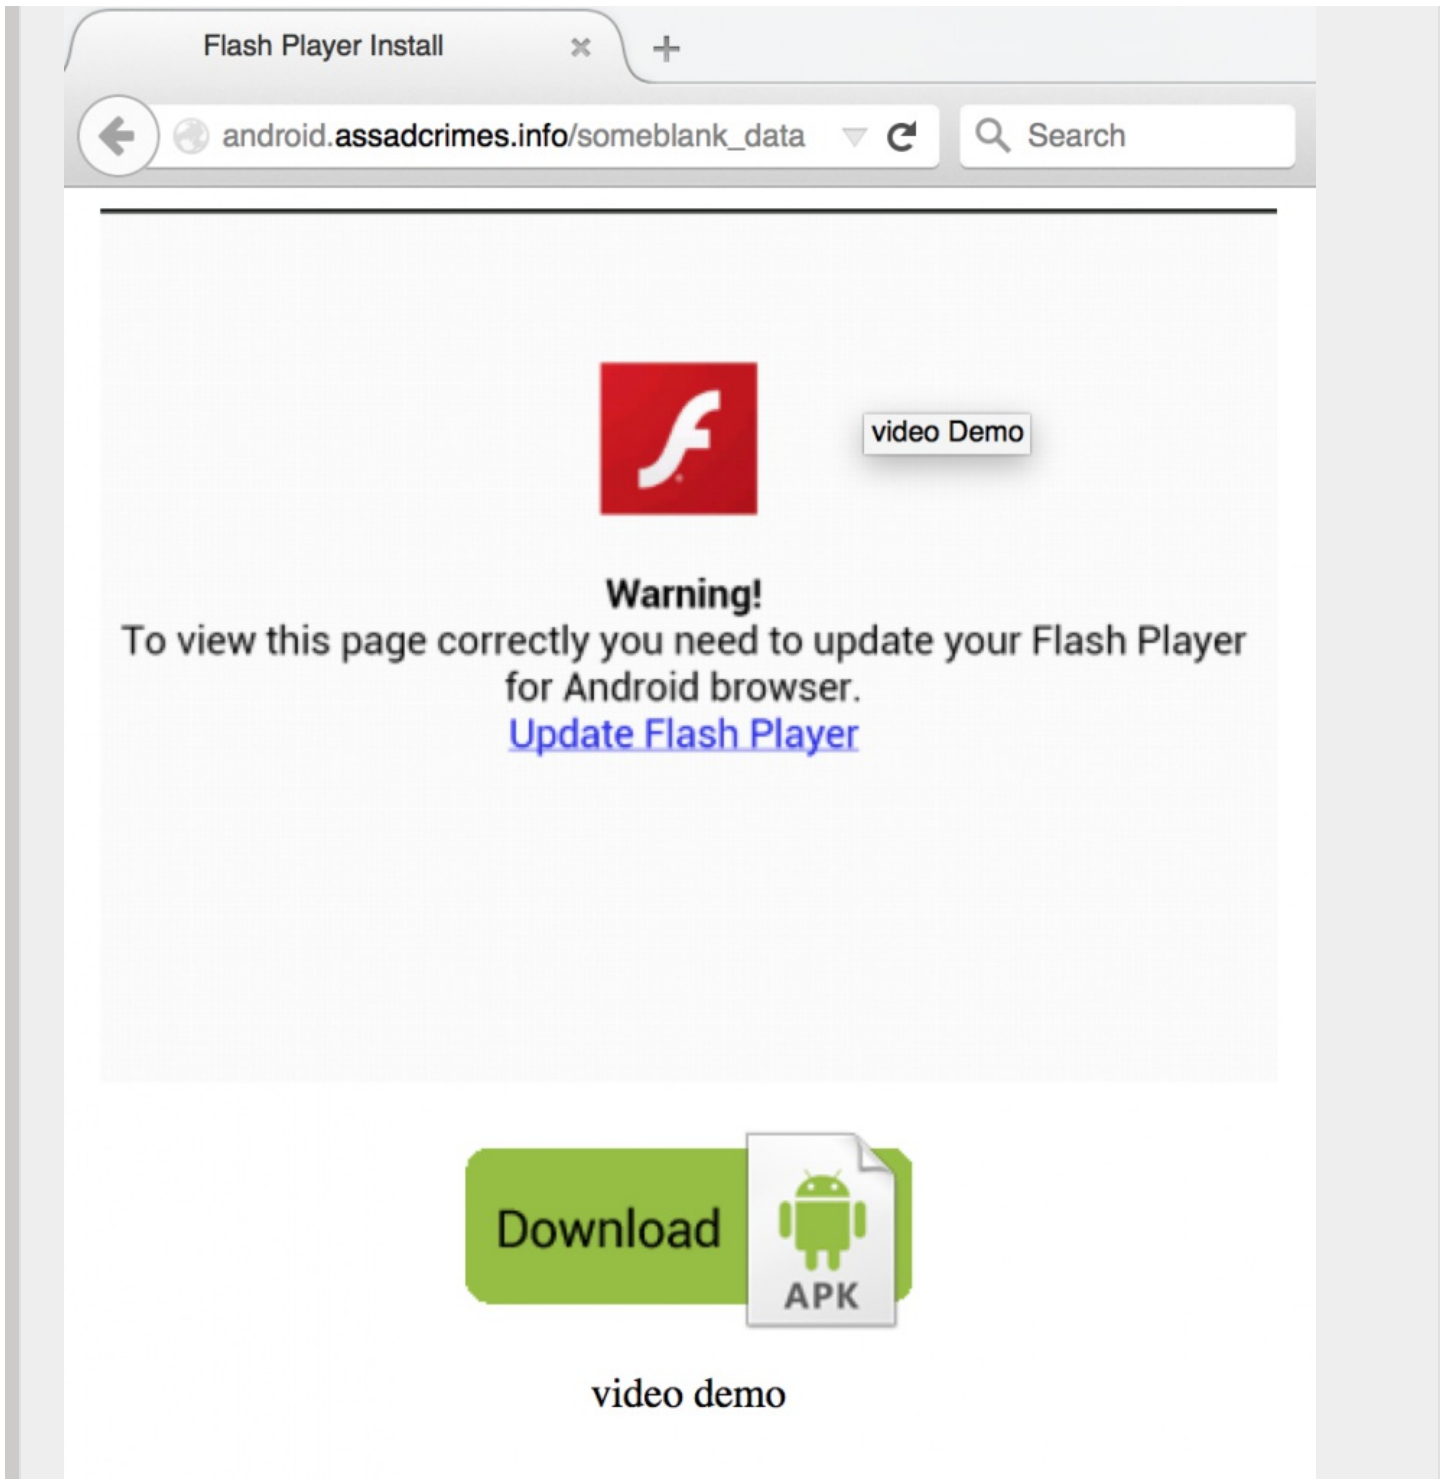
Flash Player Install

android.assadcrimes.info/someblank_data

Search

video Demo

Warning!
To view this page correctly you need to update your Flash Player for Android browser.
Update Flash Player

Download

APK

video demo